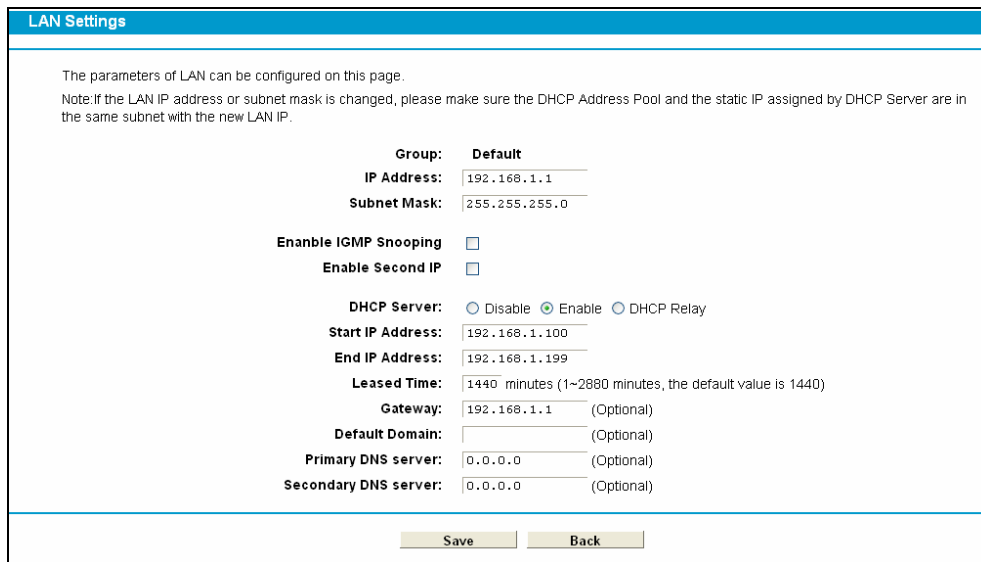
LAN Settings

The parameters of LAN can be configured on this page.

Note:If the LAN IP address or subnet mask is changed, please make sure the DHCP Address Pool and the static IP assigned by DHCP Server are in the same subnet with the new LAN IP.

Group: Default
IP Address: 192.168.1.1
Subnet Mask: 255.255.255.0

Enable IGMP Snooping
Enable Second IP

DHCP Server: Disable Enable DHCP Relay
Start IP Address: 192.168.1.100
End IP Address: 192.168.1.199
Leased Time: 1440 minutes (1~2880 minutes, the default value is 1440)
Gateway: 192.168.1.1 (Optional)
Default Domain: (Optional)
Primary DNS server: 0.0.0.0 (Optional)
Secondary DNS server: 0.0.0.0 (Optional)

Save Back